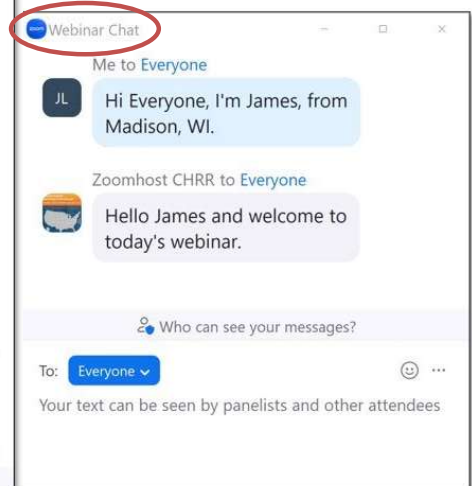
Webinar Chat

Me to Everyone

JL

Hi Everyone, I'm James, from Madison, WI.

Zoomhost CHRR to Everyone

Hello James and welcome to today's webinar.

Who can see your messages?

To: Everyone

Your text can be seen by panelists and other attendees